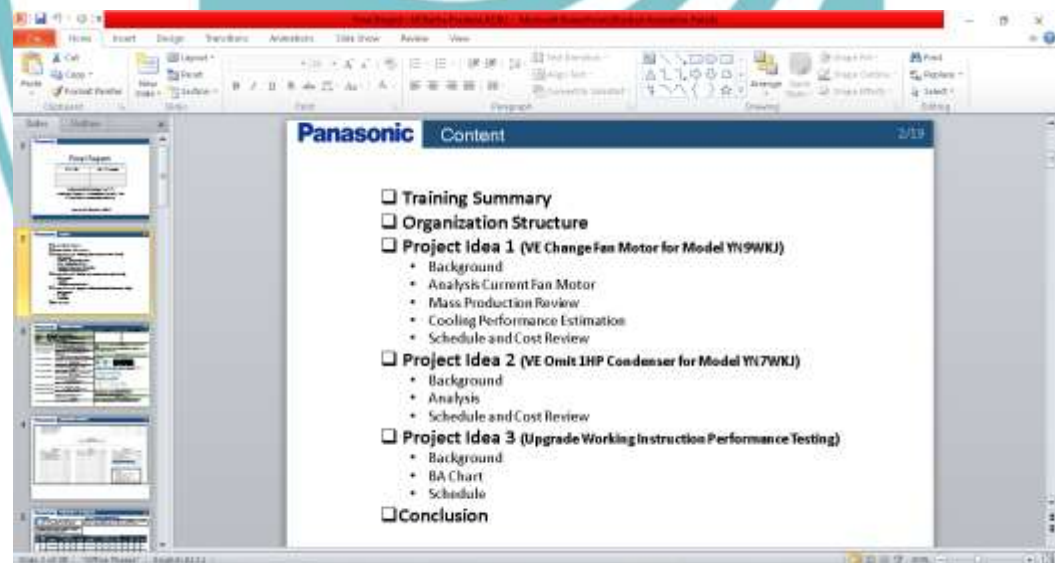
Panasonic Content 2/19

❑ Training Summary
❑ Organization Structure
❑ Project Idea 1 (VE Change Fan Motor for Model YN9WKJ)
• Background
• Analysis Current Fan Motor
• Mass Production Review
• Cooling Performance Estimation
• Schedule and Cost Review
❑ Project Idea 2 (VE Omit 1HP Condenser for Model YN7WKJ)
• Background
• Analysis
• Schedule and Cost Review
❑ Project Idea 3 (Upgrade Working Instruction Performance Testing)
• Background
• BA Chart
• Schedule
❑Conclusion